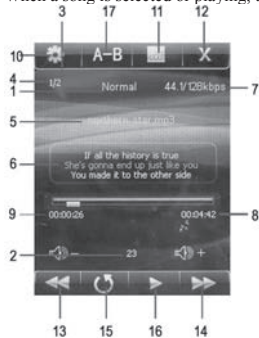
When a song is selected & playing, 

3 17 11 12

10 A–B X

4 1/2 Normal 44.1/128kbps 7
1

5 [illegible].mp3

6 If all the history is true
She's gonna end up just like you
You made it to the other side

9 00:00:26 00:04:42 8

2 – 23 +

13 15 16 14